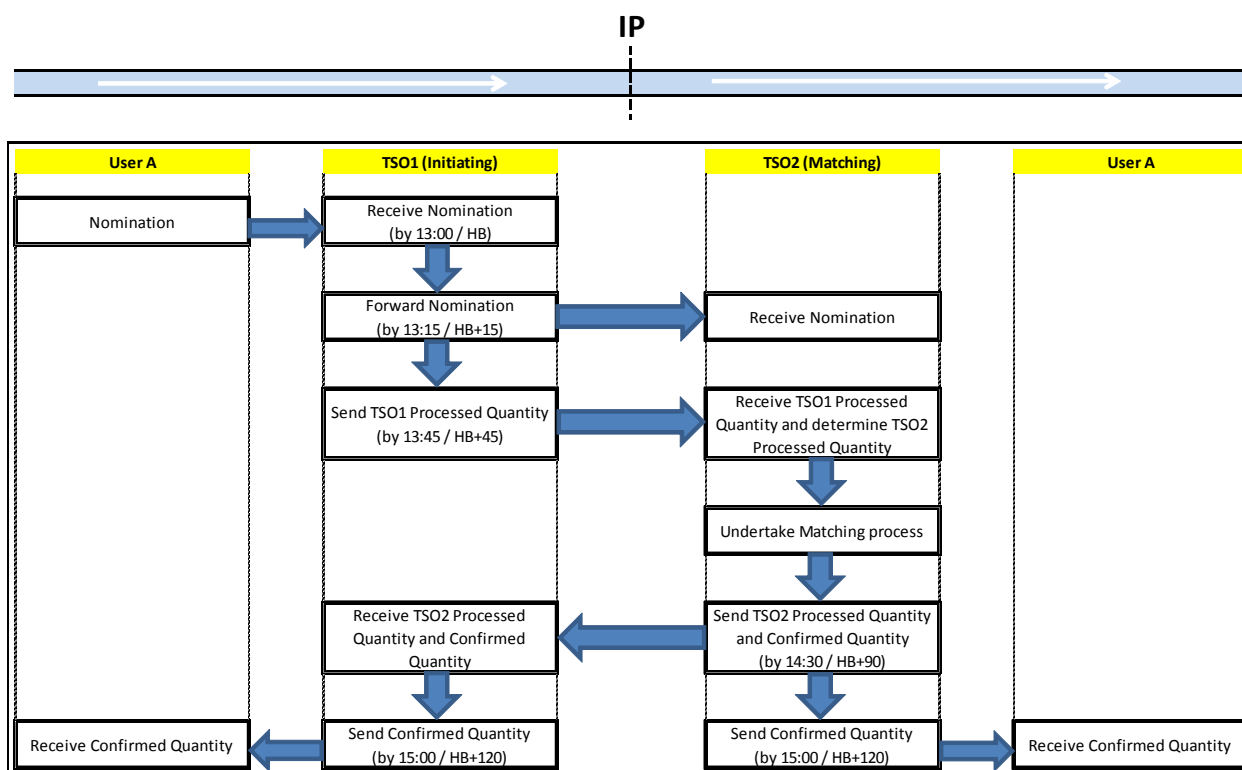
IP

User A

TSO1 (Initiating)

TSO2 (Matching)

User A

Nomination

Receive Nomination (by 13:00 / HB)

Forward Nomination (by 13:15 / HB+15)

Receive Nomination

Send TSO1 Processed Quantity (by 13:45 / HB+45)

Receive TSO1 Processed Quantity and determine TSO2 Processed Quantity

Undertake Matching process

Receive TSO2 Processed Quantity and Confirmed Quantity

Send TSO2 Processed Quantity and Confirmed Quantity (by 14:30 / HB+90)

Receive Confirmed Quantity

Send Confirmed Quantity (by 15:00 / HB+120)

Send Confirmed Quantity (by 15:00 / HB+120)

Receive Confirmed Quantity